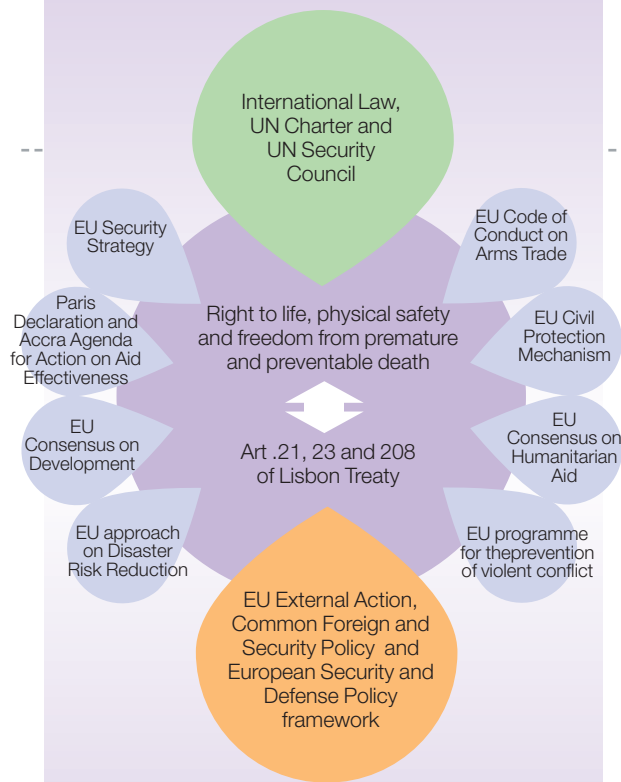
International Law, UN Charter and UN Security Council

EU Security Strategy

EU Code of Conduct on Arms Trade

Paris Declaration and Accra Agenda for Action on Aid Effectiveness

Right to life, physical safety and freedom from premature and preventable death

EU Civil Protection Mechanism

EU Consensus on Development

Art .21, 23 and 208 of Lisbon Treaty

EU Consensus on Humanitarian Aid

EU approach on Disaster Risk Reduction

EU programme for theprevention of violent conflict

EU External Action, Common Foreign and Security Policy and European Security and Defense Policy framework